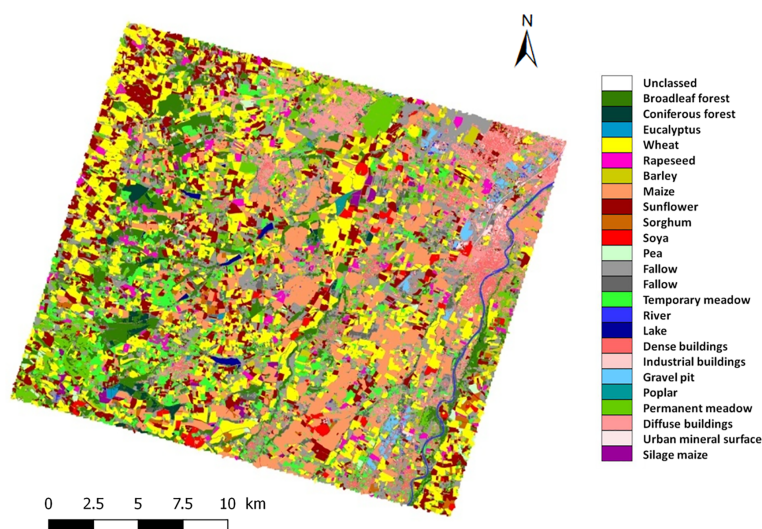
N

Unclassed
Broadleaf forest
Coniferous forest
Eucalyptus
Wheat
Rapeseed
Barley
Maize
Sunflower
Sorghum
Soya
Pea
Fallow
Fallow
Temporary meadow
River
Lake
Dense buildings
Industrial buildings
Gravel pit
Poplar
Permanent meadow
Diffuse buildings
Urban mineral surface
Silage maize

0 2.5 5 7.5 10 km